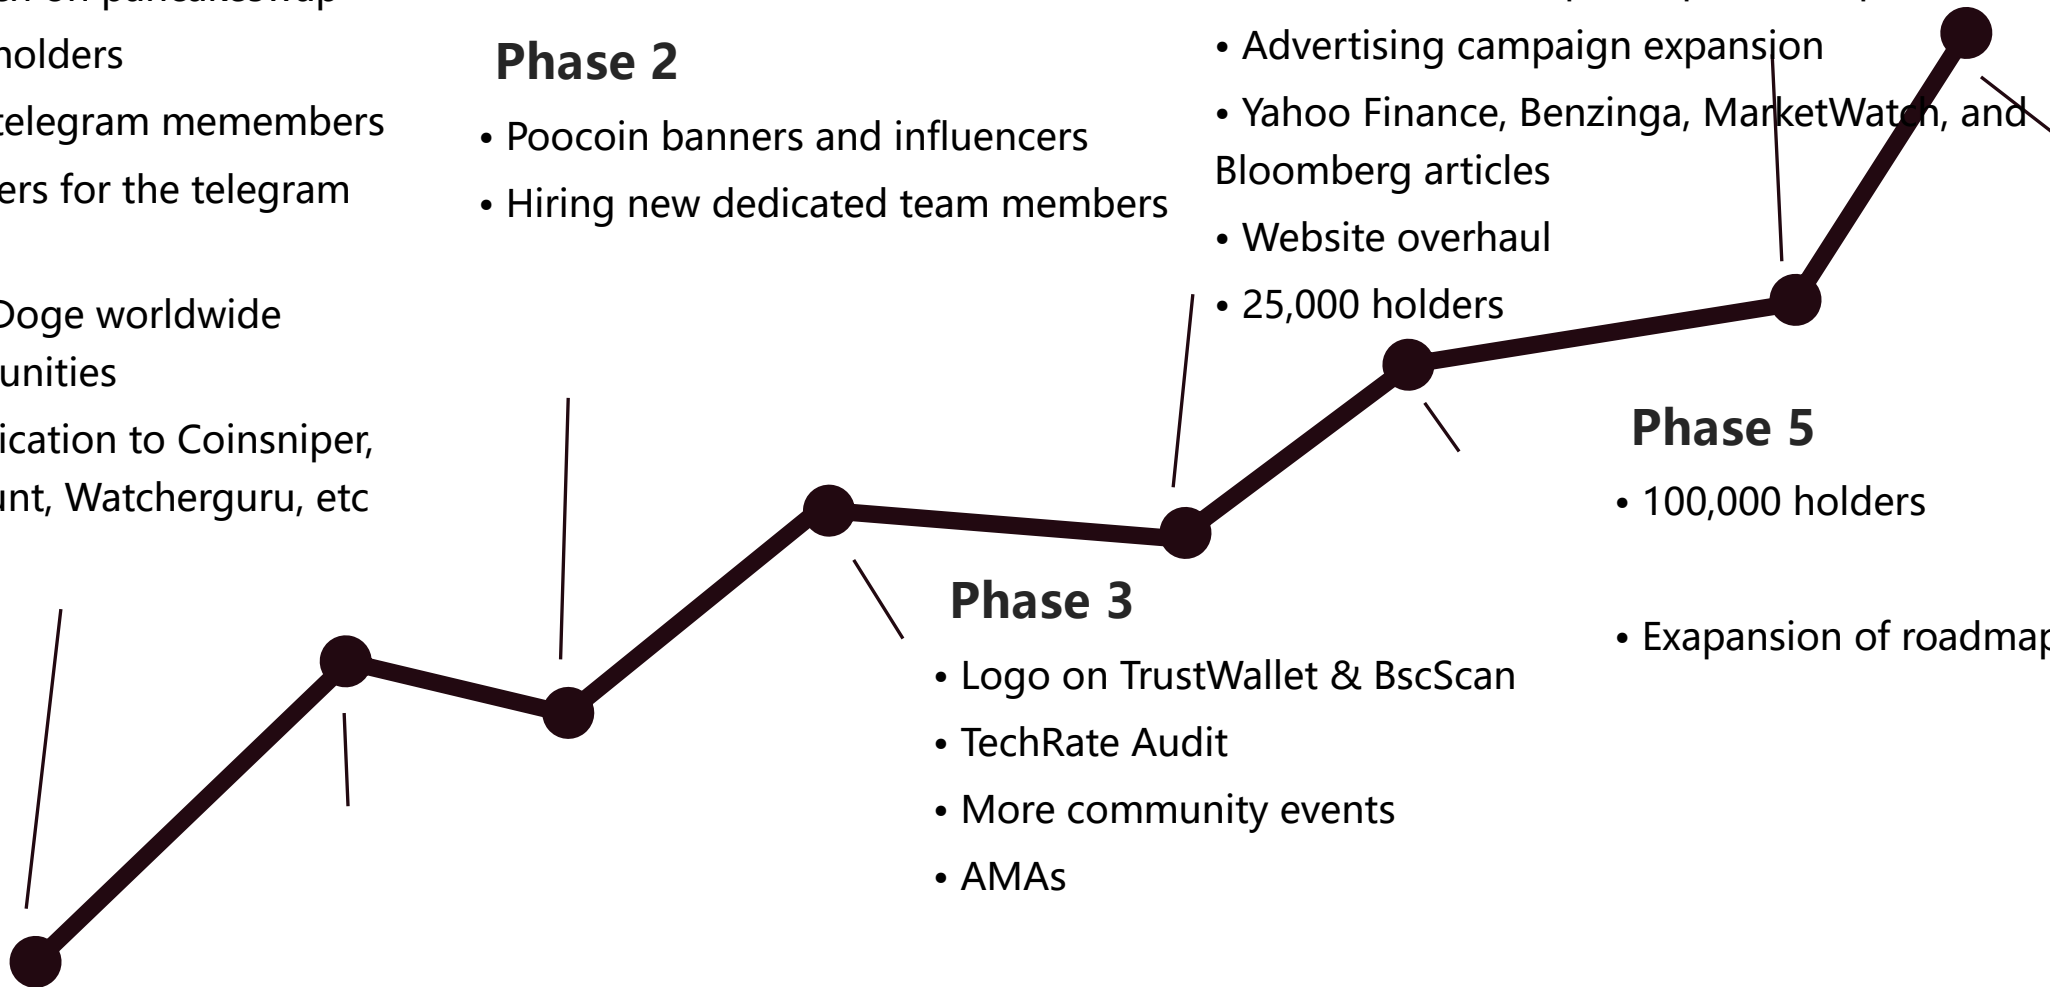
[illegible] on pancakeswap
holders
telegram memembers
ers for the telegram

Doge worldwide
unities
ication to Coinsniper,
unt, Watcherguru, etc

**Phase 2**
• Poocoin banners and influencers
• Hiring new dedicated team members

• Advertising campaign expansion
• Yahoo Finance, Benzinga, MarketWatch, and Bloomberg articles
• Website overhaul
• 25,000 holders

**Phase 3**
• Logo on TrustWallet & BscScan
• TechRate Audit
• More community events
• AMAs

**Phase 5**
• 100,000 holders

• Exapansion of roadmap